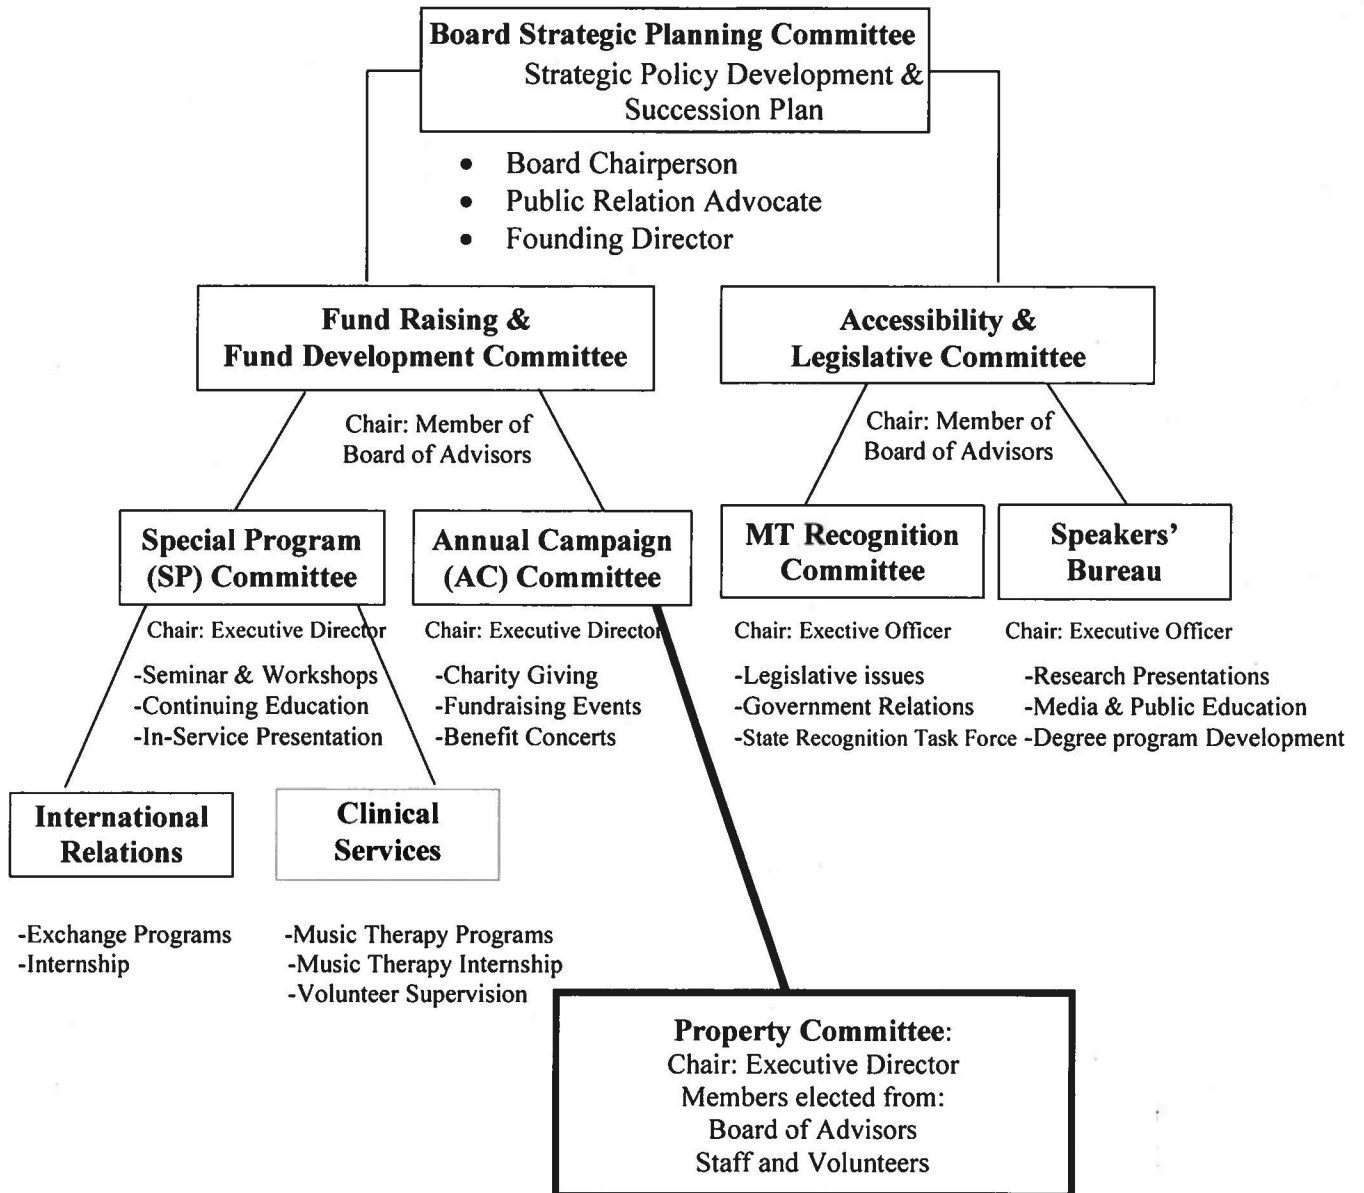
**Board Strategic Planning Committee**
Strategic Policy Development & Succession Plan

- Board Chairperson
- Public Relation Advocate
- Founding Director

**Fund Raising & Fund Development Committee**

Chair: Member of Board of Advisors

**Accessibility & Legislative Committee**

Chair: Member of Board of Advisors

**Special Program (SP) Committee**

Chair: Executive Director

-Seminar & Workshops
-Continuing Education
-In-Service Presentation

**Annual Campaign (AC) Committee**

Chair: Executive Director

-Charity Giving
-Fundraising Events
-Benefit Concerts

**MT Recognition Committee**

Chair: Exective Officer

-Legislative issues
-Government Relations
-State Recognition Task Force

**Speakers' Bureau**

Chair: Exective Officer

-Research Presentations
-Media & Public Education
-Degree program Development

**International Relations**

-Exchange Programs
-Internship

**Clinical Services**

-Music Therapy Programs
-Music Therapy Internship
-Volunteer Supervision

**Property Committee**:
Chair: Executive Director
Members elected from:
Board of Advisors
Staff and Volunteers